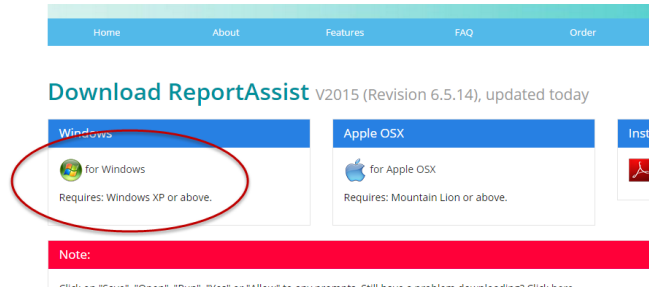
Home About Features FAQ Order

Download ReportAssist V2015 (Revision 6.5.14), updated today

Windows

for Windows

Requires: Windows XP or above.

Apple OSX

for Apple OSX

Requires: Mountain Lion or above.

Inst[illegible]

Note:

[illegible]